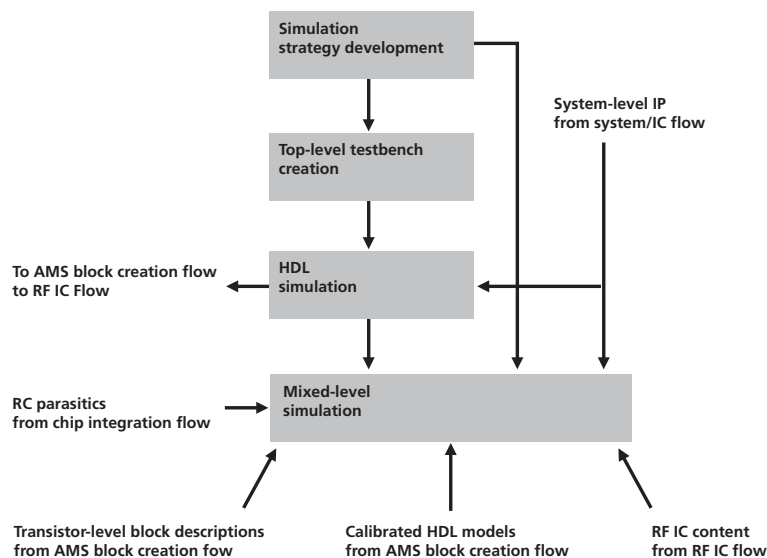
Simulation strategy development

System-level IP from system/IC flow

Top-level testbench creation

To AMS block creation flow to RF IC Flow

HDL simulation

RC parasitics from chip integration flow

Mixed-level simulation

Transistor-level block descriptions from AMS block creation fow

Calibrated HDL models from AMS block creation flow

RF IC content from RF IC flow